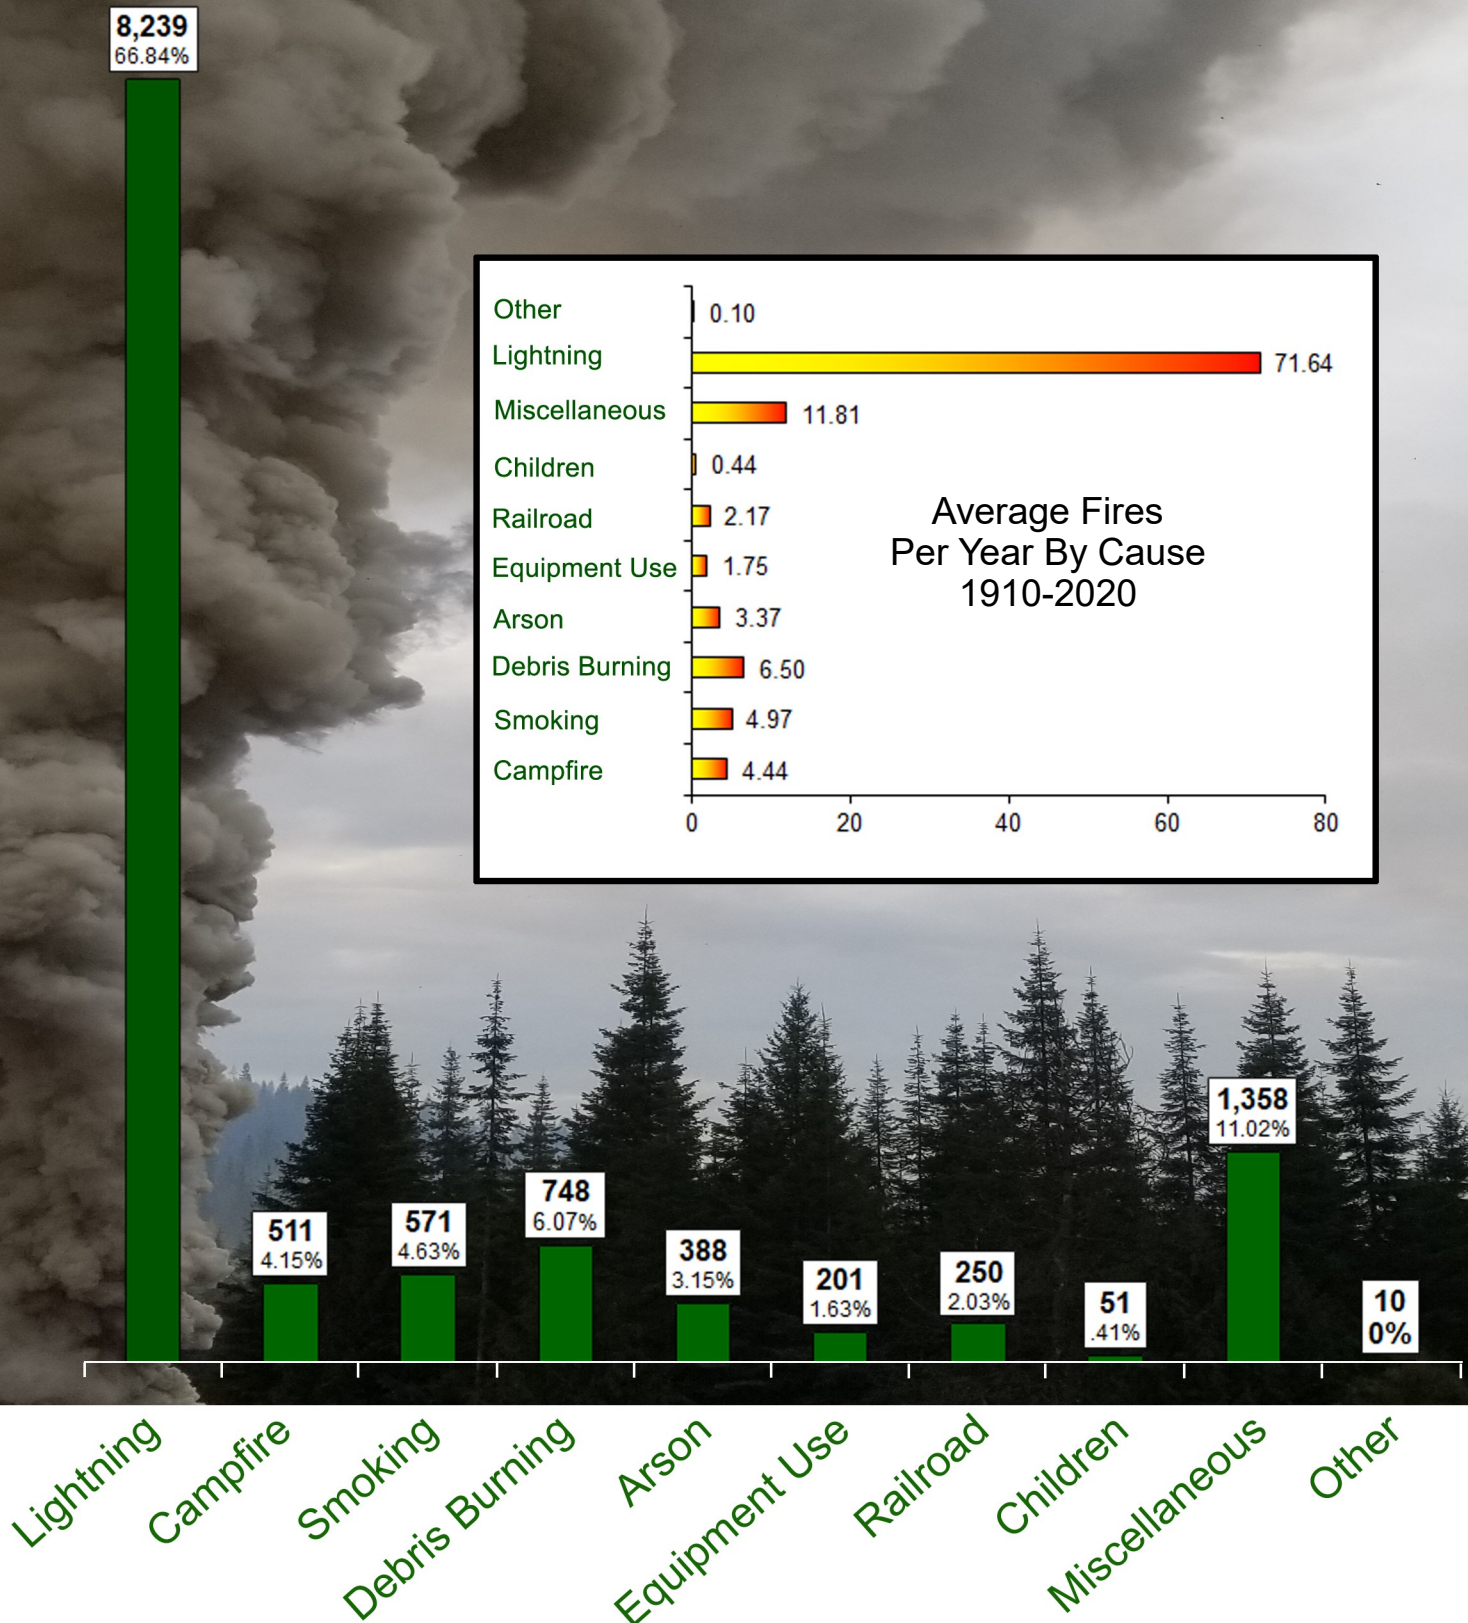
8,239
66.84%

Other 0.10
Lightning 71.64
Miscellaneous 11.81
Children 0.44
Railroad 2.17
Equipment Use 1.75
Arson 3.37
Debris Burning 6.50
Smoking 4.97
Campfire 4.44

0 20 40 60 80

Average Fires
Per Year By Cause
1910-2020

1,358
11.02%

511
4.15%

571
4.63%

748
6.07%

388
3.15%

201
1.63%

250
2.03%

51
.41%

10
0%

Lightning
Campfire
Smoking
Debris Burning
Arson
Equipment Use
Railroad
Children
Miscellaneous
Other